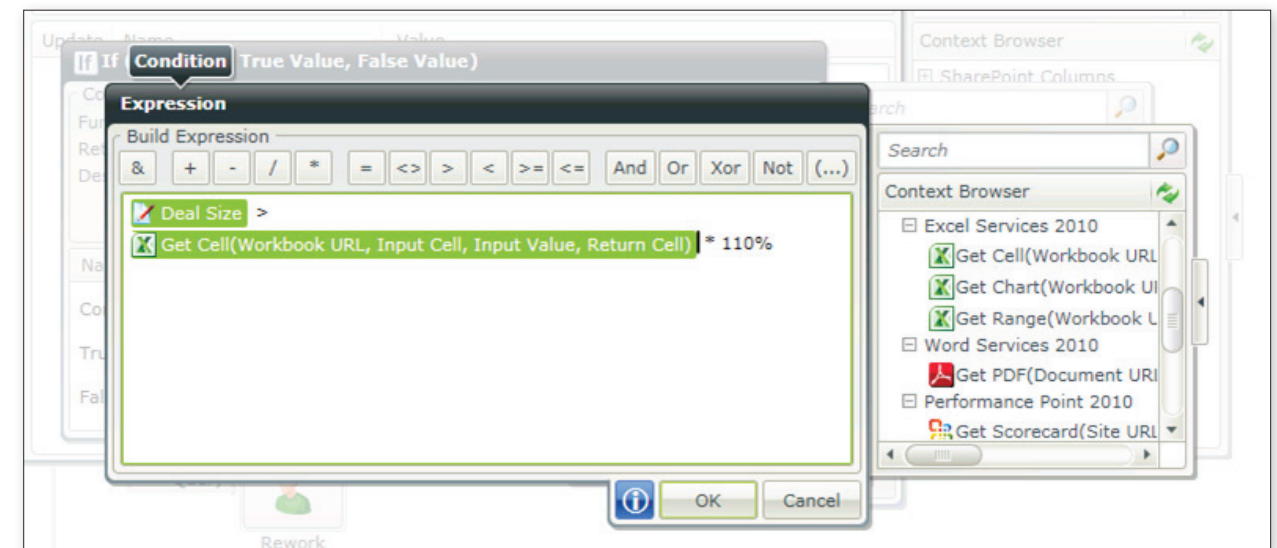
Update Name Value

Context Browser

If If (Condition, True Value, False Value)

SharePoint Columns

Co
Fu
Re
De

Expression

Build Expression

& + - / * = <> > < >= <= And Or Xor Not (...)

Deal Size >
Get Cell(Workbook URL, Input Cell, Input Value, Return Cell) * 110%

Na
Co
Tru
Fal

Search

Search

Context Browser

⊟ Excel Services 2010
Get Cell(Workbook URL
Get Chart(Workbook UI
Get Range(Workbook U
⊟ Word Services 2010
Get PDF(Document URI
⊟ Performance Point 2010
Get Scorecard(Site URL

OK Cancel

Rework